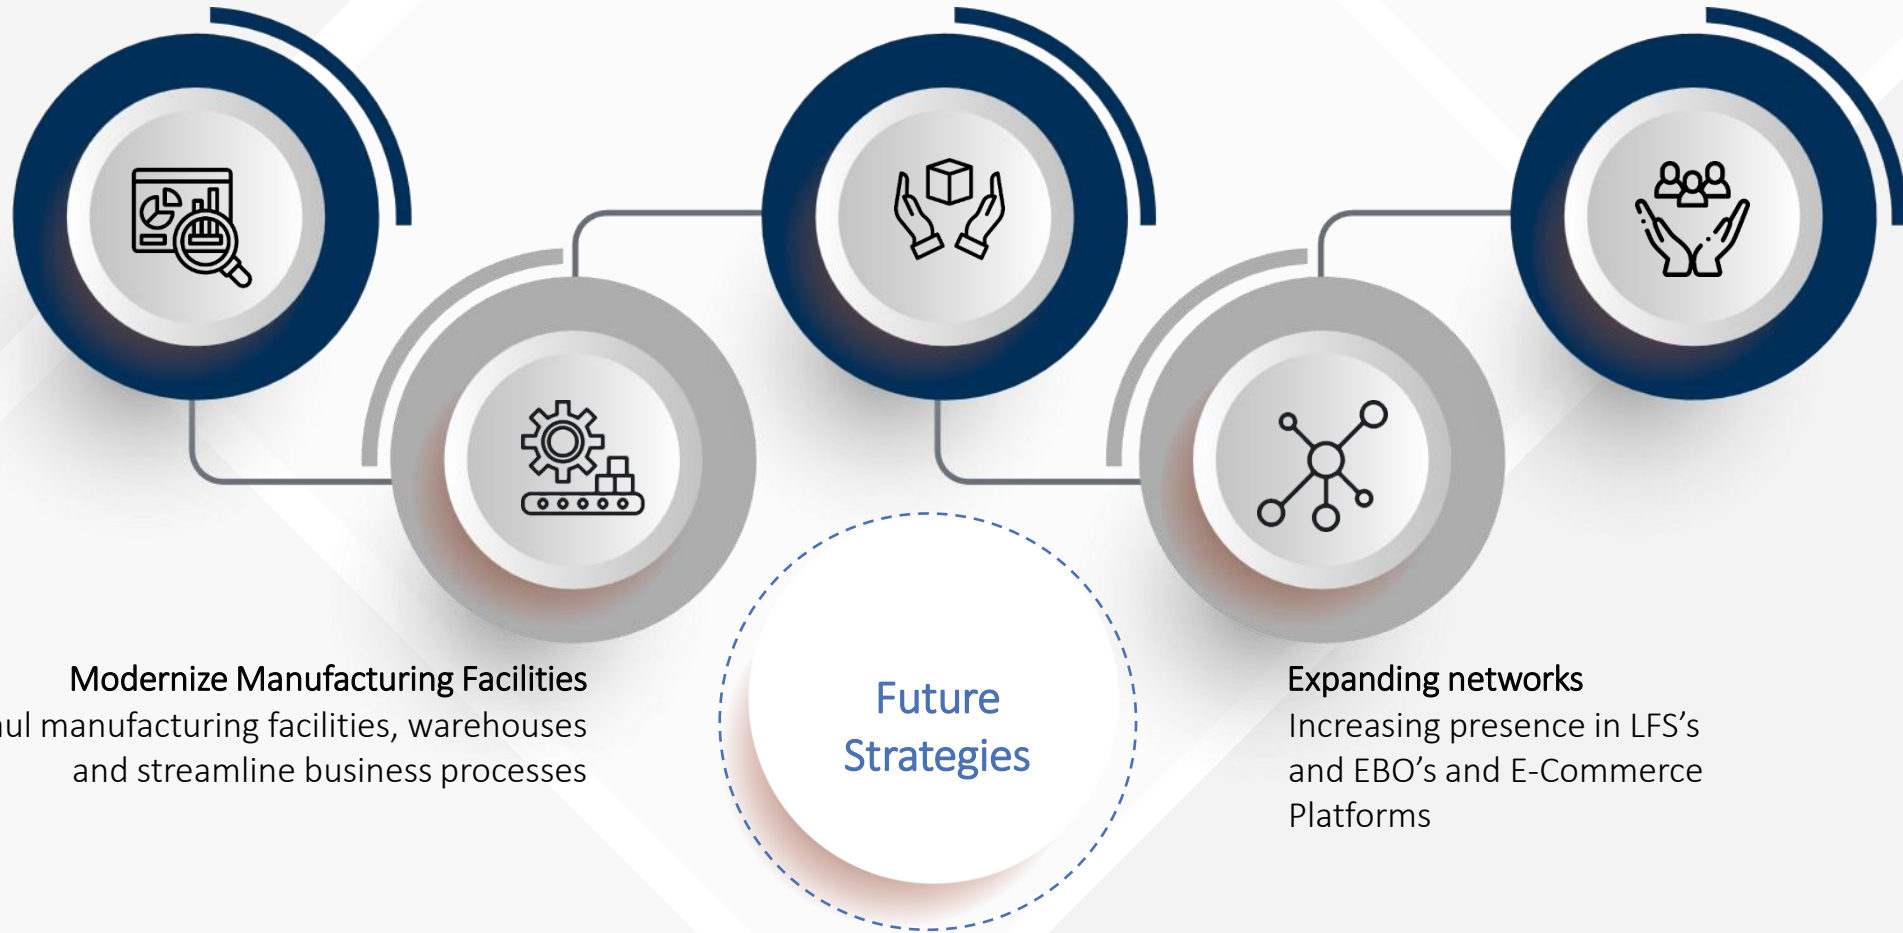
Modernize Manufacturing Facilities
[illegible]ul manufacturing facilities, warehouses and streamline business processes

Future Strategies

Expanding networks
Increasing presence in LFS's and EBO's and E-Commerce Platforms